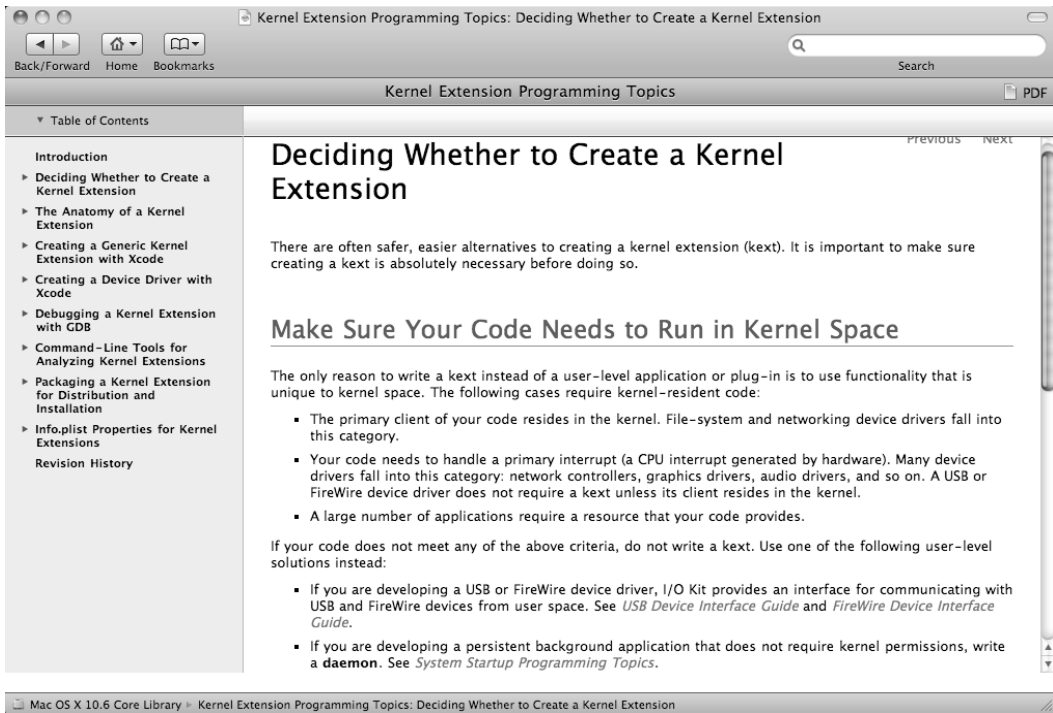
Kernel Extension Programming Topics: Deciding Whether to Create a Kernel Extension

Back/Forward Home Bookmarks

Search

Kernel Extension Programming Topics

PDF

▼ Table of Contents

Introduction

▸ Deciding Whether to Create a Kernel Extension

▸ The Anatomy of a Kernel Extension

▸ Creating a Generic Kernel Extension with Xcode

▸ Creating a Device Driver with Xcode

▸ Debugging a Kernel Extension with GDB

▸ Command-Line Tools for Analyzing Kernel Extensions

▸ Packaging a Kernel Extension for Distribution and Installation

▸ Info.plist Properties for Kernel Extensions

Revision History

Previous Next

Deciding Whether to Create a Kernel Extension

There are often safer, easier alternatives to creating a kernel extension (kext). It is important to make sure creating a kext is absolutely necessary before doing so.

Make Sure Your Code Needs to Run in Kernel Space

The only reason to write a kext instead of a user-level application or plug-in is to use functionality that is unique to kernel space. The following cases require kernel-resident code:

- The primary client of your code resides in the kernel. File-system and networking device drivers fall into this category.
- Your code needs to handle a primary interrupt (a CPU interrupt generated by hardware). Many device drivers fall into this category: network controllers, graphics drivers, audio drivers, and so on. A USB or FireWire device driver does not require a kext unless its client resides in the kernel.
- A large number of applications require a resource that your code provides.

If your code does not meet any of the above criteria, do not write a kext. Use one of the following user-level solutions instead:

- If you are developing a USB or FireWire device driver, I/O Kit provides an interface for communicating with USB and FireWire devices from user space. See USB Device Interface Guide and FireWire Device Interface Guide.
- If you are developing a persistent background application that does not require kernel permissions, write a **daemon**. See System Startup Programming Topics.

Mac OS X 10.6 Core Library ▸ Kernel Extension Programming Topics: Deciding Whether to Create a Kernel Extension